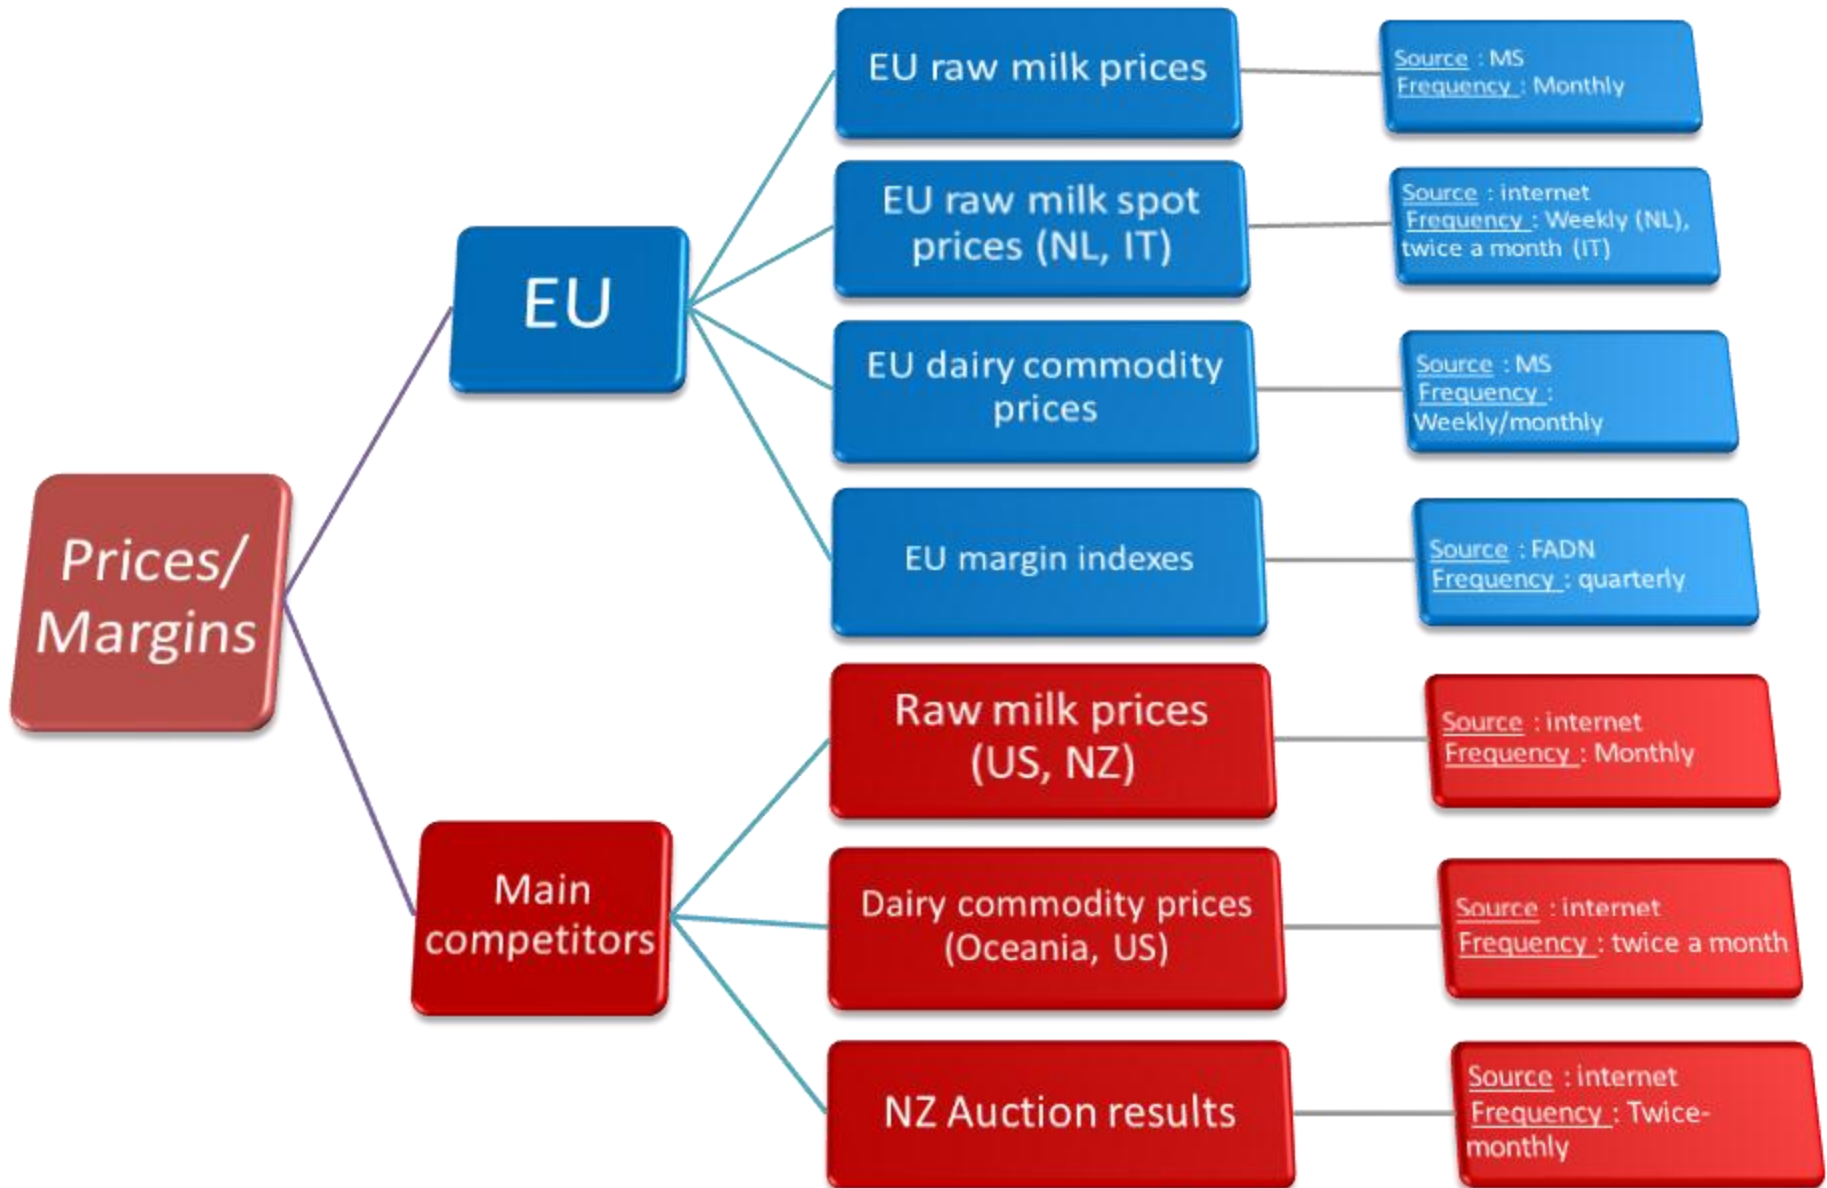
Prices/ Margins

EU

EU raw milk prices

Source : MS
Frequency : Monthly

EU raw milk spot prices (NL, IT)

Source : internet
Frequency : Weekly (NL), twice a month (IT)

EU dairy commodity prices

Source : MS
Frequency : Weekly/monthly

EU margin indexes

Source : FADN
Frequency : quarterly

Main competitors

Raw milk prices (US, NZ)

Source : internet
Frequency : Monthly

Dairy commodity prices (Oceania, US)

Source : internet
Frequency : twice a month

NZ Auction results

Source : internet
Frequency : Twice-monthly